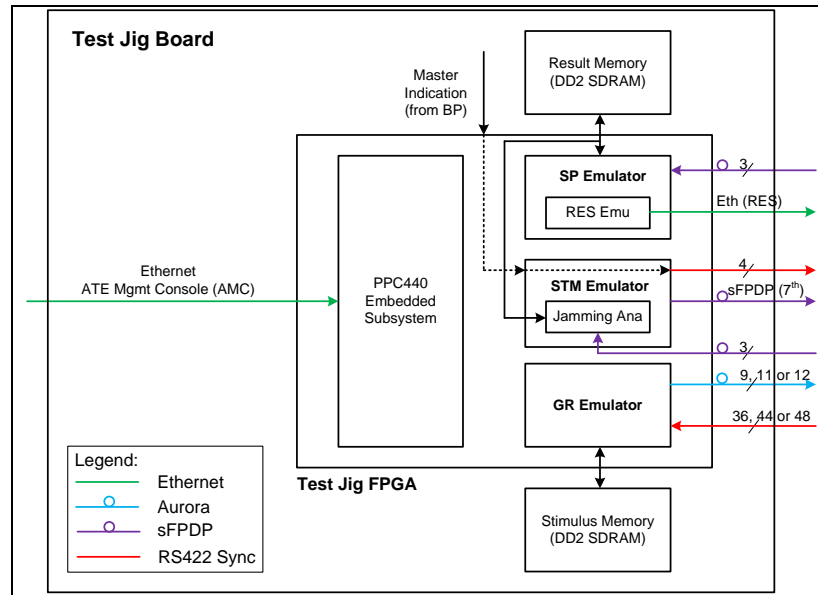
Test Jig Board

Master Indication (from BP)

Result Memory (DD2 SDRAM)

SP Emulator

RES Emu

3

Eth (RES)

Ethernet
ATE Mgmt Console (AMC)

PPC440 Embedded Subsystem

4

STM Emulator

sFPDP (7$^{th}$)

Jamming Ana

3

GR Emulator

9, 11 or 12

36, 44 or 48

Test Jig FPGA

Legend:
Ethernet
Aurora
sFPDP
RS422 Sync

Stimulus Memory (DD2 SDRAM)